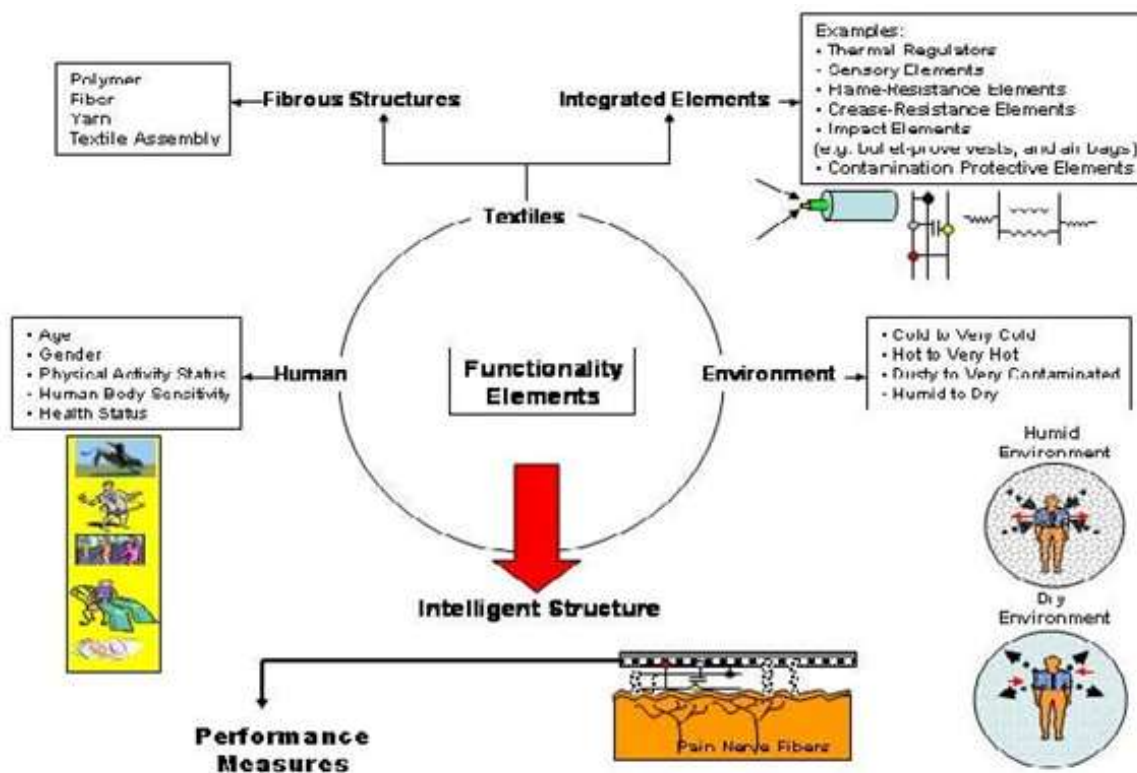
Polymer
Fiber
Yarn
Textile Assembly

Fibrous Structures

Integrated Elements

Examples:
• Thermal Regulators
• Sensory Elements
• Flame-Resistance Elements
• Crease-Resistance Elements
• Impact Elements
(e.g. bullet-prove vests, and air bags)
• Contamination Protective Elements

Textiles

• Age
• Gender
• Physical Activity Status
• Human Body Sensitivity
• Health Status

Human

Functionality Elements

Environment

• Cold to Very Cold
• Hot to Very Hot
• Dusty to Very Contaminated
• Humid to Dry

Humid Environment

Intelligent Structure

Dry Environment

Performance Measures

Pain Nerve Fibers